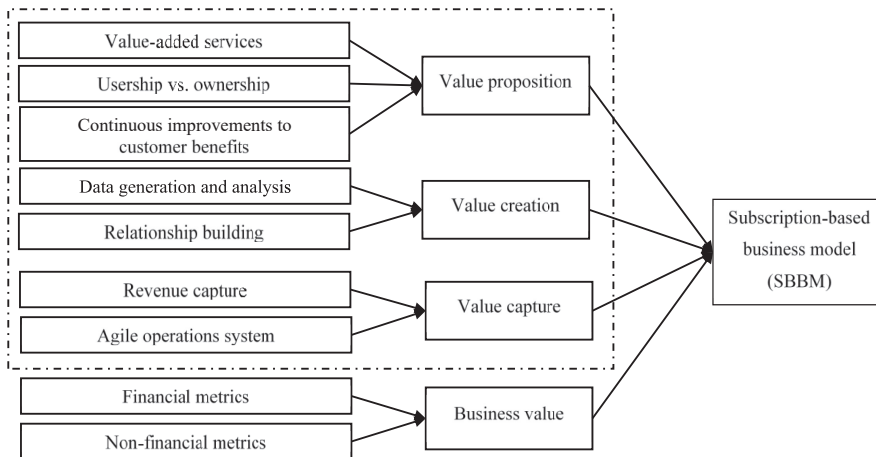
Value-added services

Usership vs. ownership

Continuous improvements to customer benefits

Value proposition

Data generation and analysis

Relationship building

Value creation

Revenue capture

Agile operations system

Value capture

Subscription-based business model (SBBM)

Financial metrics

Non-financial metrics

Business value